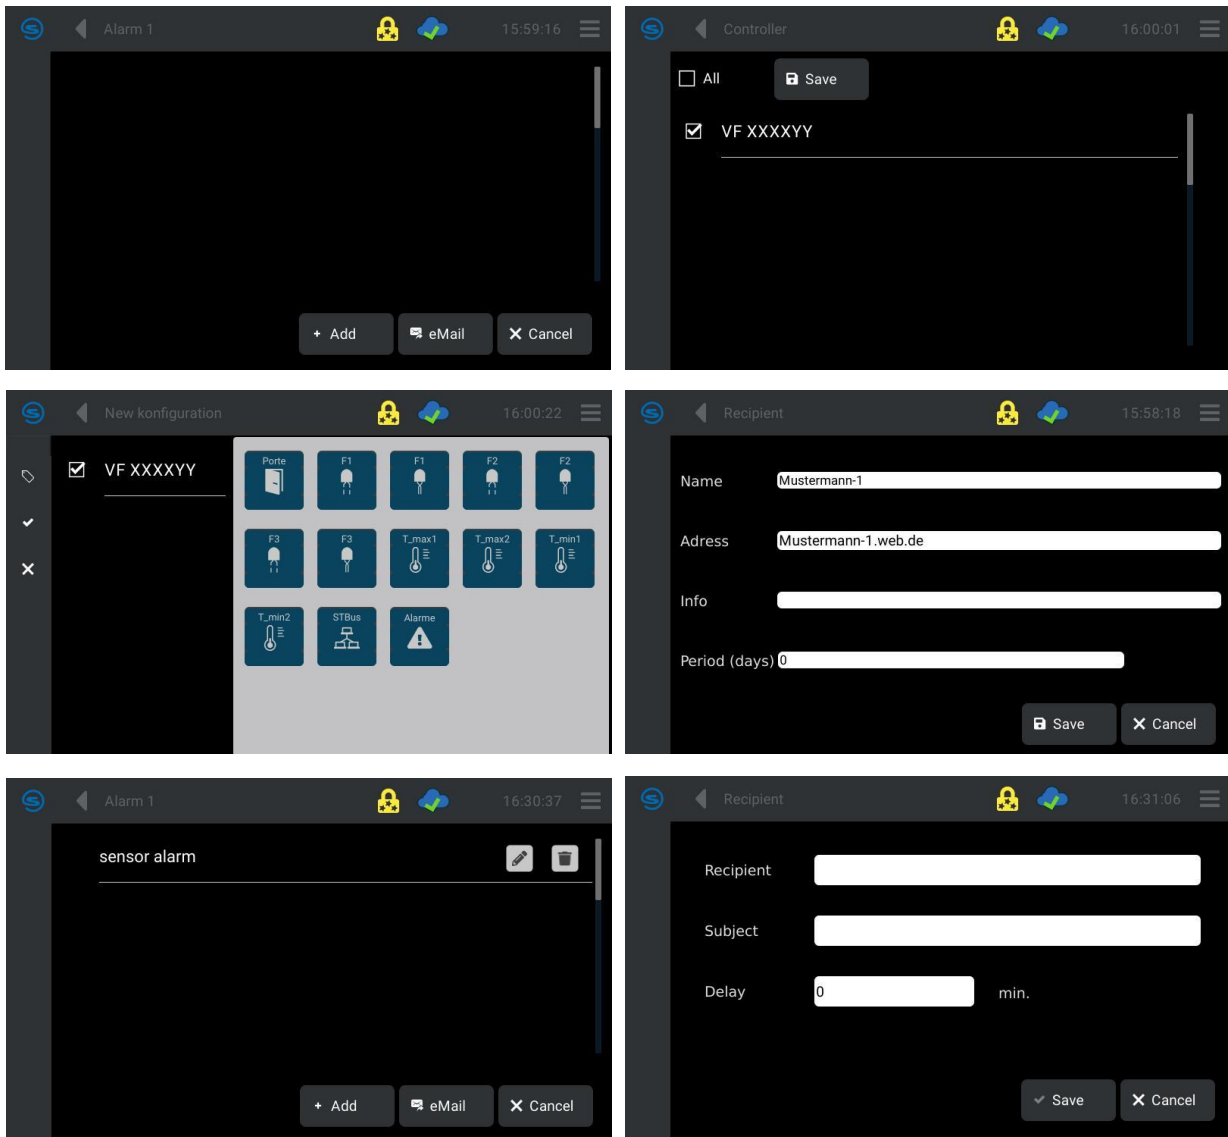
Alarm 1 15:59:16

+ Add eMail ✕ Cancel

Controller 16:00:01

All Save

VF XXXXYY

New konfiguration 16:00:22

VF XXXXYY

Porte F1 F1 F2 F2

F3 F3 T_max1 T_max2 T_min1

T_min2 STBus Alarme

Recipient 15:58:18

Name Mustermann-1

Adress Mustermann-1.web.de

Info

Period (days) 0

Save ✕ Cancel

Alarm 1 16:30:37

sensor alarm

+ Add eMail ✕ Cancel

Recipient 16:31:06

Recipient

Subject

Delay 0 min.

✓ Save ✕ Cancel